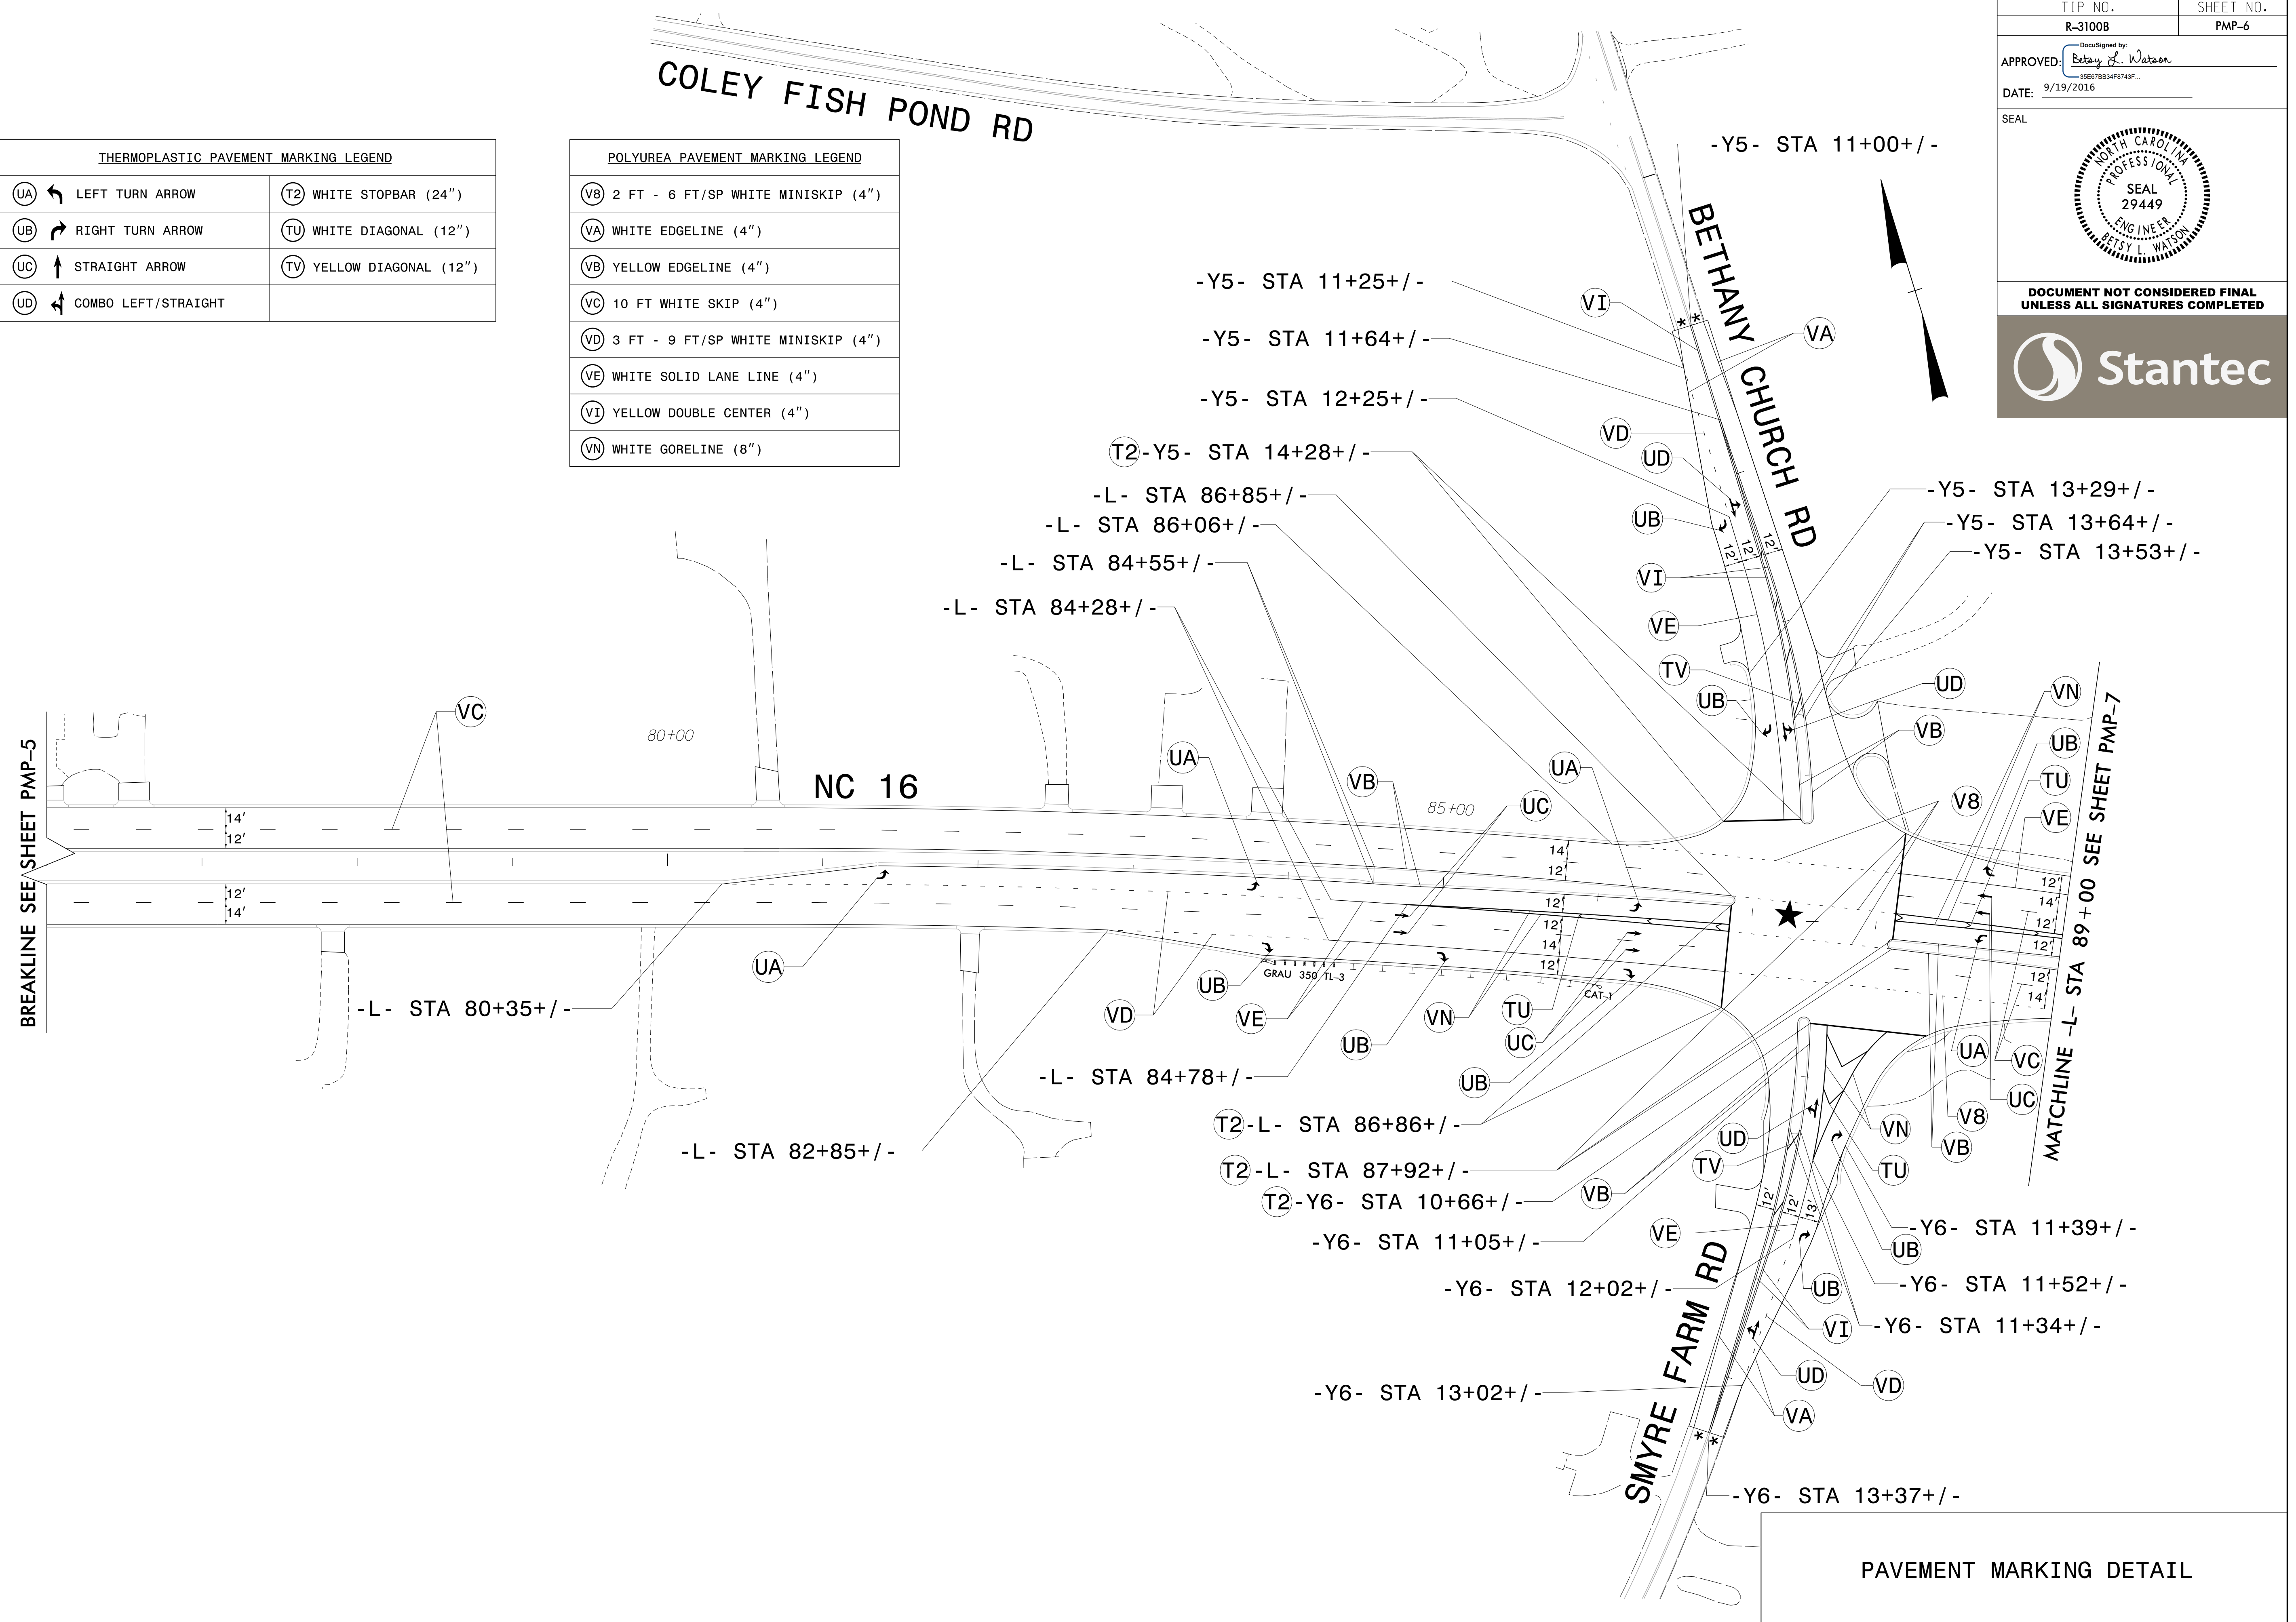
| TIP NO. | SHEET NO. |
|---|---|
| R-3100B | PMP-6 |

APPROVED: DocuSigned by: Betsy L. Watson 35E67BB34F8743F...

DATE: 9/19/2016

SEAL

NORTH CAROLINA PROFESSIONAL SEAL 29449 ENGINEER BETSY L. WATSON

DOCUMENT NOT CONSIDERED FINAL UNLESS ALL SIGNATURES COMPLETED

Stantec

COLEY FISH POND RD

THERMOPLASTIC PAVEMENT MARKING LEGEND

| | |
|---|---|
| UA LEFT TURN ARROW | T2 WHITE STOPBAR (24") |
| UB RIGHT TURN ARROW | TU WHITE DIAGONAL (12") |
| UC STRAIGHT ARROW | TV YELLOW DIAGONAL (12") |
| UD COMBO LEFT/STRAIGHT | |

POLYUREA PAVEMENT MARKING LEGEND

| |
|---|
| V8 2 FT - 6 FT/SP WHITE MINISKIP (4") |
| VA WHITE EDGELINE (4") |
| VB YELLOW EDGELINE (4") |
| VC 10 FT WHITE SKIP (4") |
| VD 3 FT - 9 FT/SP WHITE MINISKIP (4") |
| VE WHITE SOLID LANE LINE (4") |
| VI YELLOW DOUBLE CENTER (4") |
| VN WHITE GORELINE (8") |

-Y5- STA 11+00+/-
BETHANY CHURCH RD
-Y5- STA 11+25+/-
-Y5- STA 11+64+/-
-Y5- STA 12+25+/-
T2-Y5- STA 14+28+/-
-L- STA 86+85+/-
-L- STA 86+06+/-
-L- STA 84+55+/-
-L- STA 84+28+/-
-Y5- STA 13+29+/-
-Y5- STA 13+64+/-
-Y5- STA 13+53+/-
VI VA VD UD UB VI VE TV UB UD VN UB TU VE VB V8 UA UC VB VC UA
12' 12' 12'
80+00
85+00
NC 16
BREAKLINE SEE SHEET PMP-5
14' 12' 12' 14'
14 12 12 12 14 12 12' 14' 12' 12' 12' 14'
GRAU 350 TL-3 CAT-1
UA VD UB VE VN TU UC UB UB
-L- STA 80+35+/-
-L- STA 84+78+/-
-L- STA 82+85+/-
T2-L- STA 86+86+/-
T2-L- STA 87+92+/-
T2-Y6- STA 10+66+/-
-Y6- STA 11+05+/-
-Y6- STA 12+02+/-
-Y6- STA 13+02+/-
-Y6- STA 13+37+/-
-Y6- STA 11+39+/-
-Y6- STA 11+52+/-
-Y6- STA 11+34+/-
UD TV VB VE VN TU UB UB VI UD VA VD UA VC V8 UC VB
12' 12' 13'
SMYRE FARM RD
MATCHLINE -L- STA 89+00 SEE SHEET PMP-7

PAVEMENT MARKING DETAIL